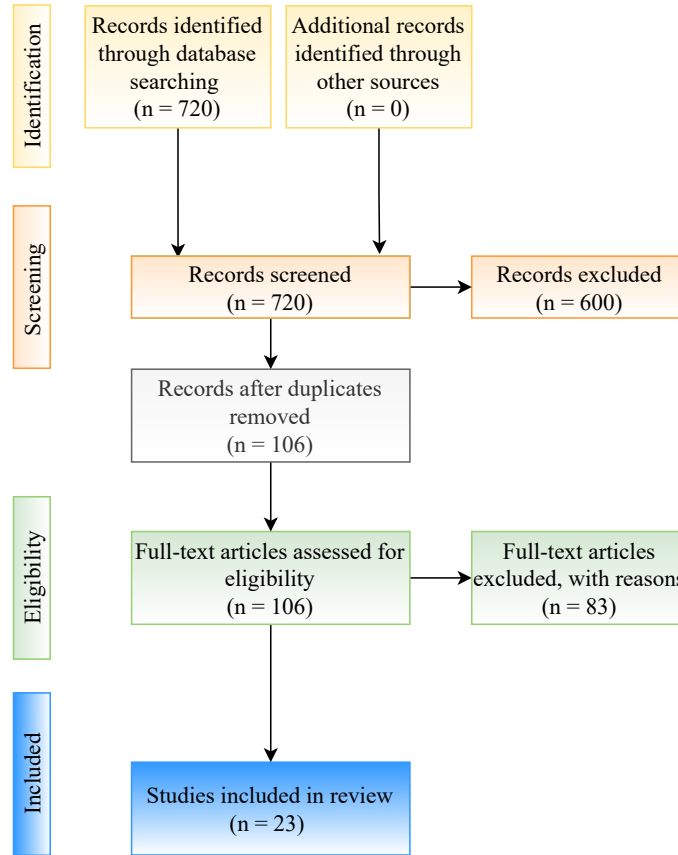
Identification

Records identified through database searching
(n = 720)

Additional records identified through other sources
(n = 0)

Screening

Records screened
(n = 720)

Records excluded
(n = 600)

Records after duplicates removed
(n = 106)

Eligibility

Full-text articles assessed for eligibility
(n = 106)

Full-text articles excluded, with reasons
(n = 83)

Included

Studies included in review
(n = 23)